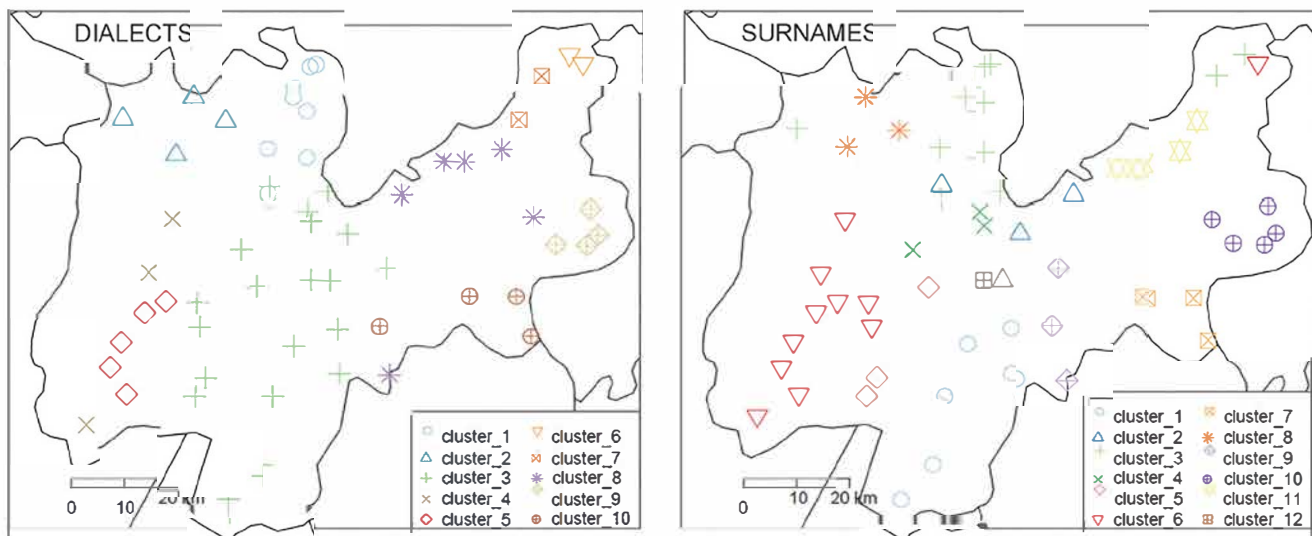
DIALECTS

cluster_1
cluster_2
cluster_3
cluster_4
cluster_5
cluster_6
cluster_7
cluster_8
cluster_9
cluster_10

0 10 20 km

SURNAMES

cluster_1
cluster_2
cluster_3
cluster_4
cluster_5
cluster_6
cluster_7
cluster_8
cluster_9
cluster_10
cluster_11
cluster_12

0 10 20 km